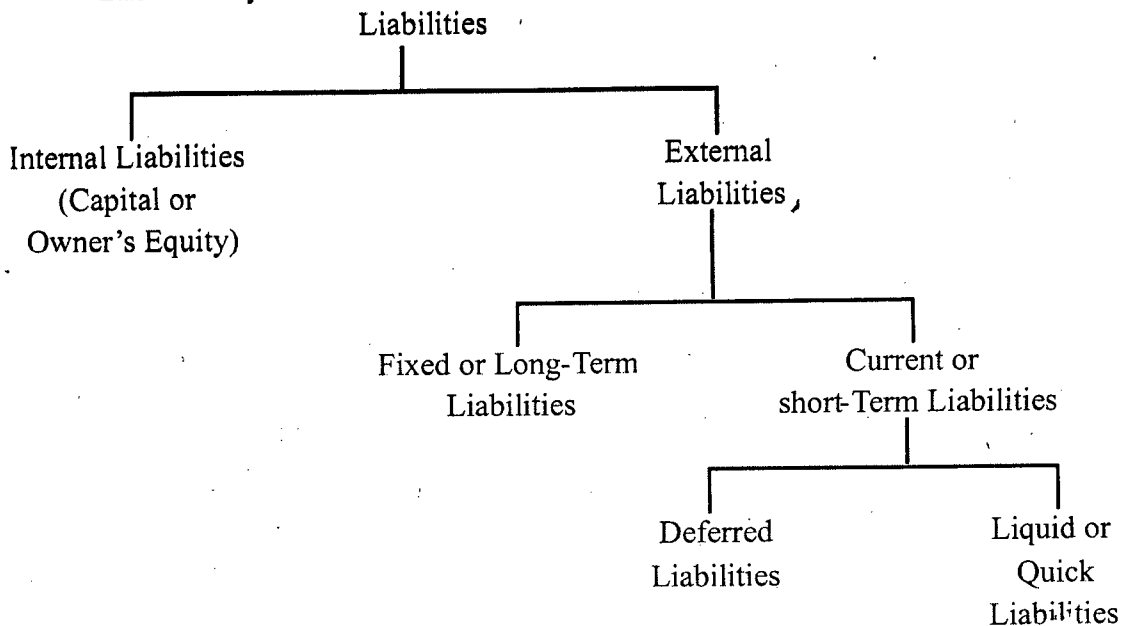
Liabilities

Internal Liabilities (Capital or Owner's Equity)

External Liabilities

Fixed or Long-Term Liabilities

Current or short-Term Liabilities

Deferred Liabilities

Liquid or Quick Liabilities